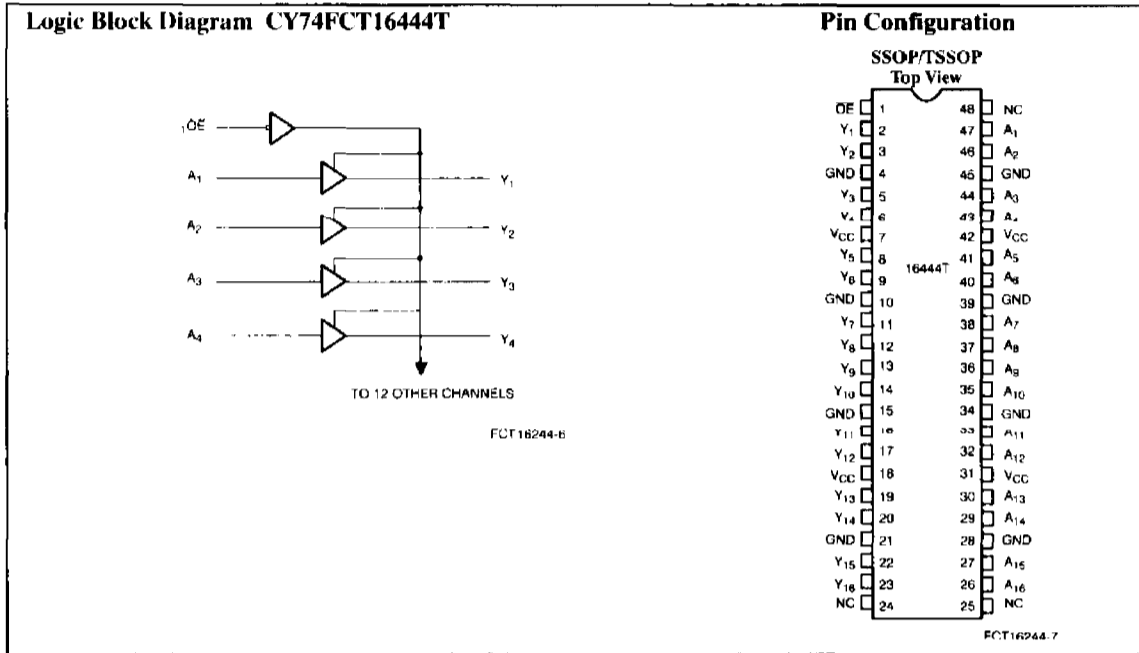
Logic Block Diagram CY74FCT16444T

$_1\overline{OE}$

$A_1$

$Y_1$

$A_2$

$Y_2$

$A_3$

$Y_3$

$A_4$

$Y_4$

TO 12 OTHER CHANNELS

FCT16244-6

Pin Configuration

SSOP/TSSOP
Top View

| | | | |
|---|---|---|---|
| $\overline{OE}$ | 1 | 48 | NC |
| $Y_1$ | 2 | 47 | $A_1$ |
| $Y_2$ | 3 | 46 | $A_2$ |
| GND | 4 | 45 | GND |
| $Y_3$ | 5 | 44 | $A_3$ |
| $Y_4$ | 6 | 43 | $A_4$ |
| $V_{CC}$ | 7 | 42 | $V_{CC}$ |
| $Y_5$ | 8 | 41 | $A_5$ |
| $Y_6$ | 9 | 40 | $A_6$ |
| GND | 10 | 39 | GND |
| $Y_7$ | 11 | 38 | $A_7$ |
| $Y_8$ | 12 | 37 | $A_8$ |
| $Y_9$ | 13 | 36 | $A_9$ |
| $Y_{10}$ | 14 | 35 | $A_{10}$ |
| GND | 15 | 34 | GND |
| $Y_{11}$ | 16 | 33 | $A_{11}$ |
| $Y_{12}$ | 17 | 32 | $A_{12}$ |
| $V_{CC}$ | 18 | 31 | $V_{CC}$ |
| $Y_{13}$ | 19 | 30 | $A_{13}$ |
| $Y_{14}$ | 20 | 29 | $A_{14}$ |
| GND | 21 | 28 | GND |
| $Y_{15}$ | 22 | 27 | $A_{15}$ |
| $Y_{16}$ | 23 | 26 | $A_{16}$ |
| NC | 24 | 25 | NC |

16444T

FCT16244-7